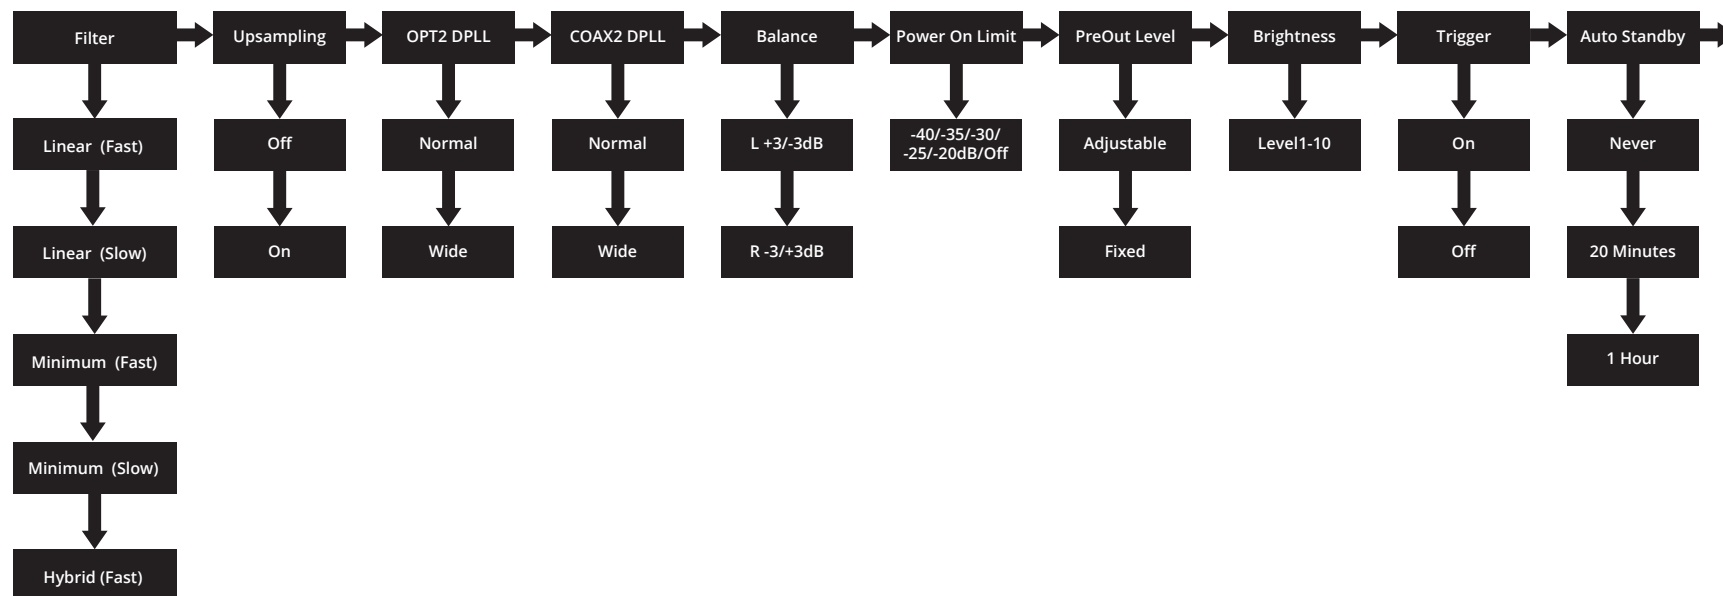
Filter

Linear (Fast)

Linear (Slow)

Minimum (Fast)

Minimum (Slow)

Hybrid (Fast)

Upsampling

Off

On

OPT2 DPLL

Normal

Wide

COAX2 DPLL

Normal

Wide

Balance

L +3/-3dB

R -3/+3dB

Power On Limit

-40/-35/-30/ -25/-20dB/Off

PreOut Level

Adjustable

Fixed

Brightness

Level1-10

Trigger

On

Off

Auto Standby

Never

20 Minutes

1 Hour